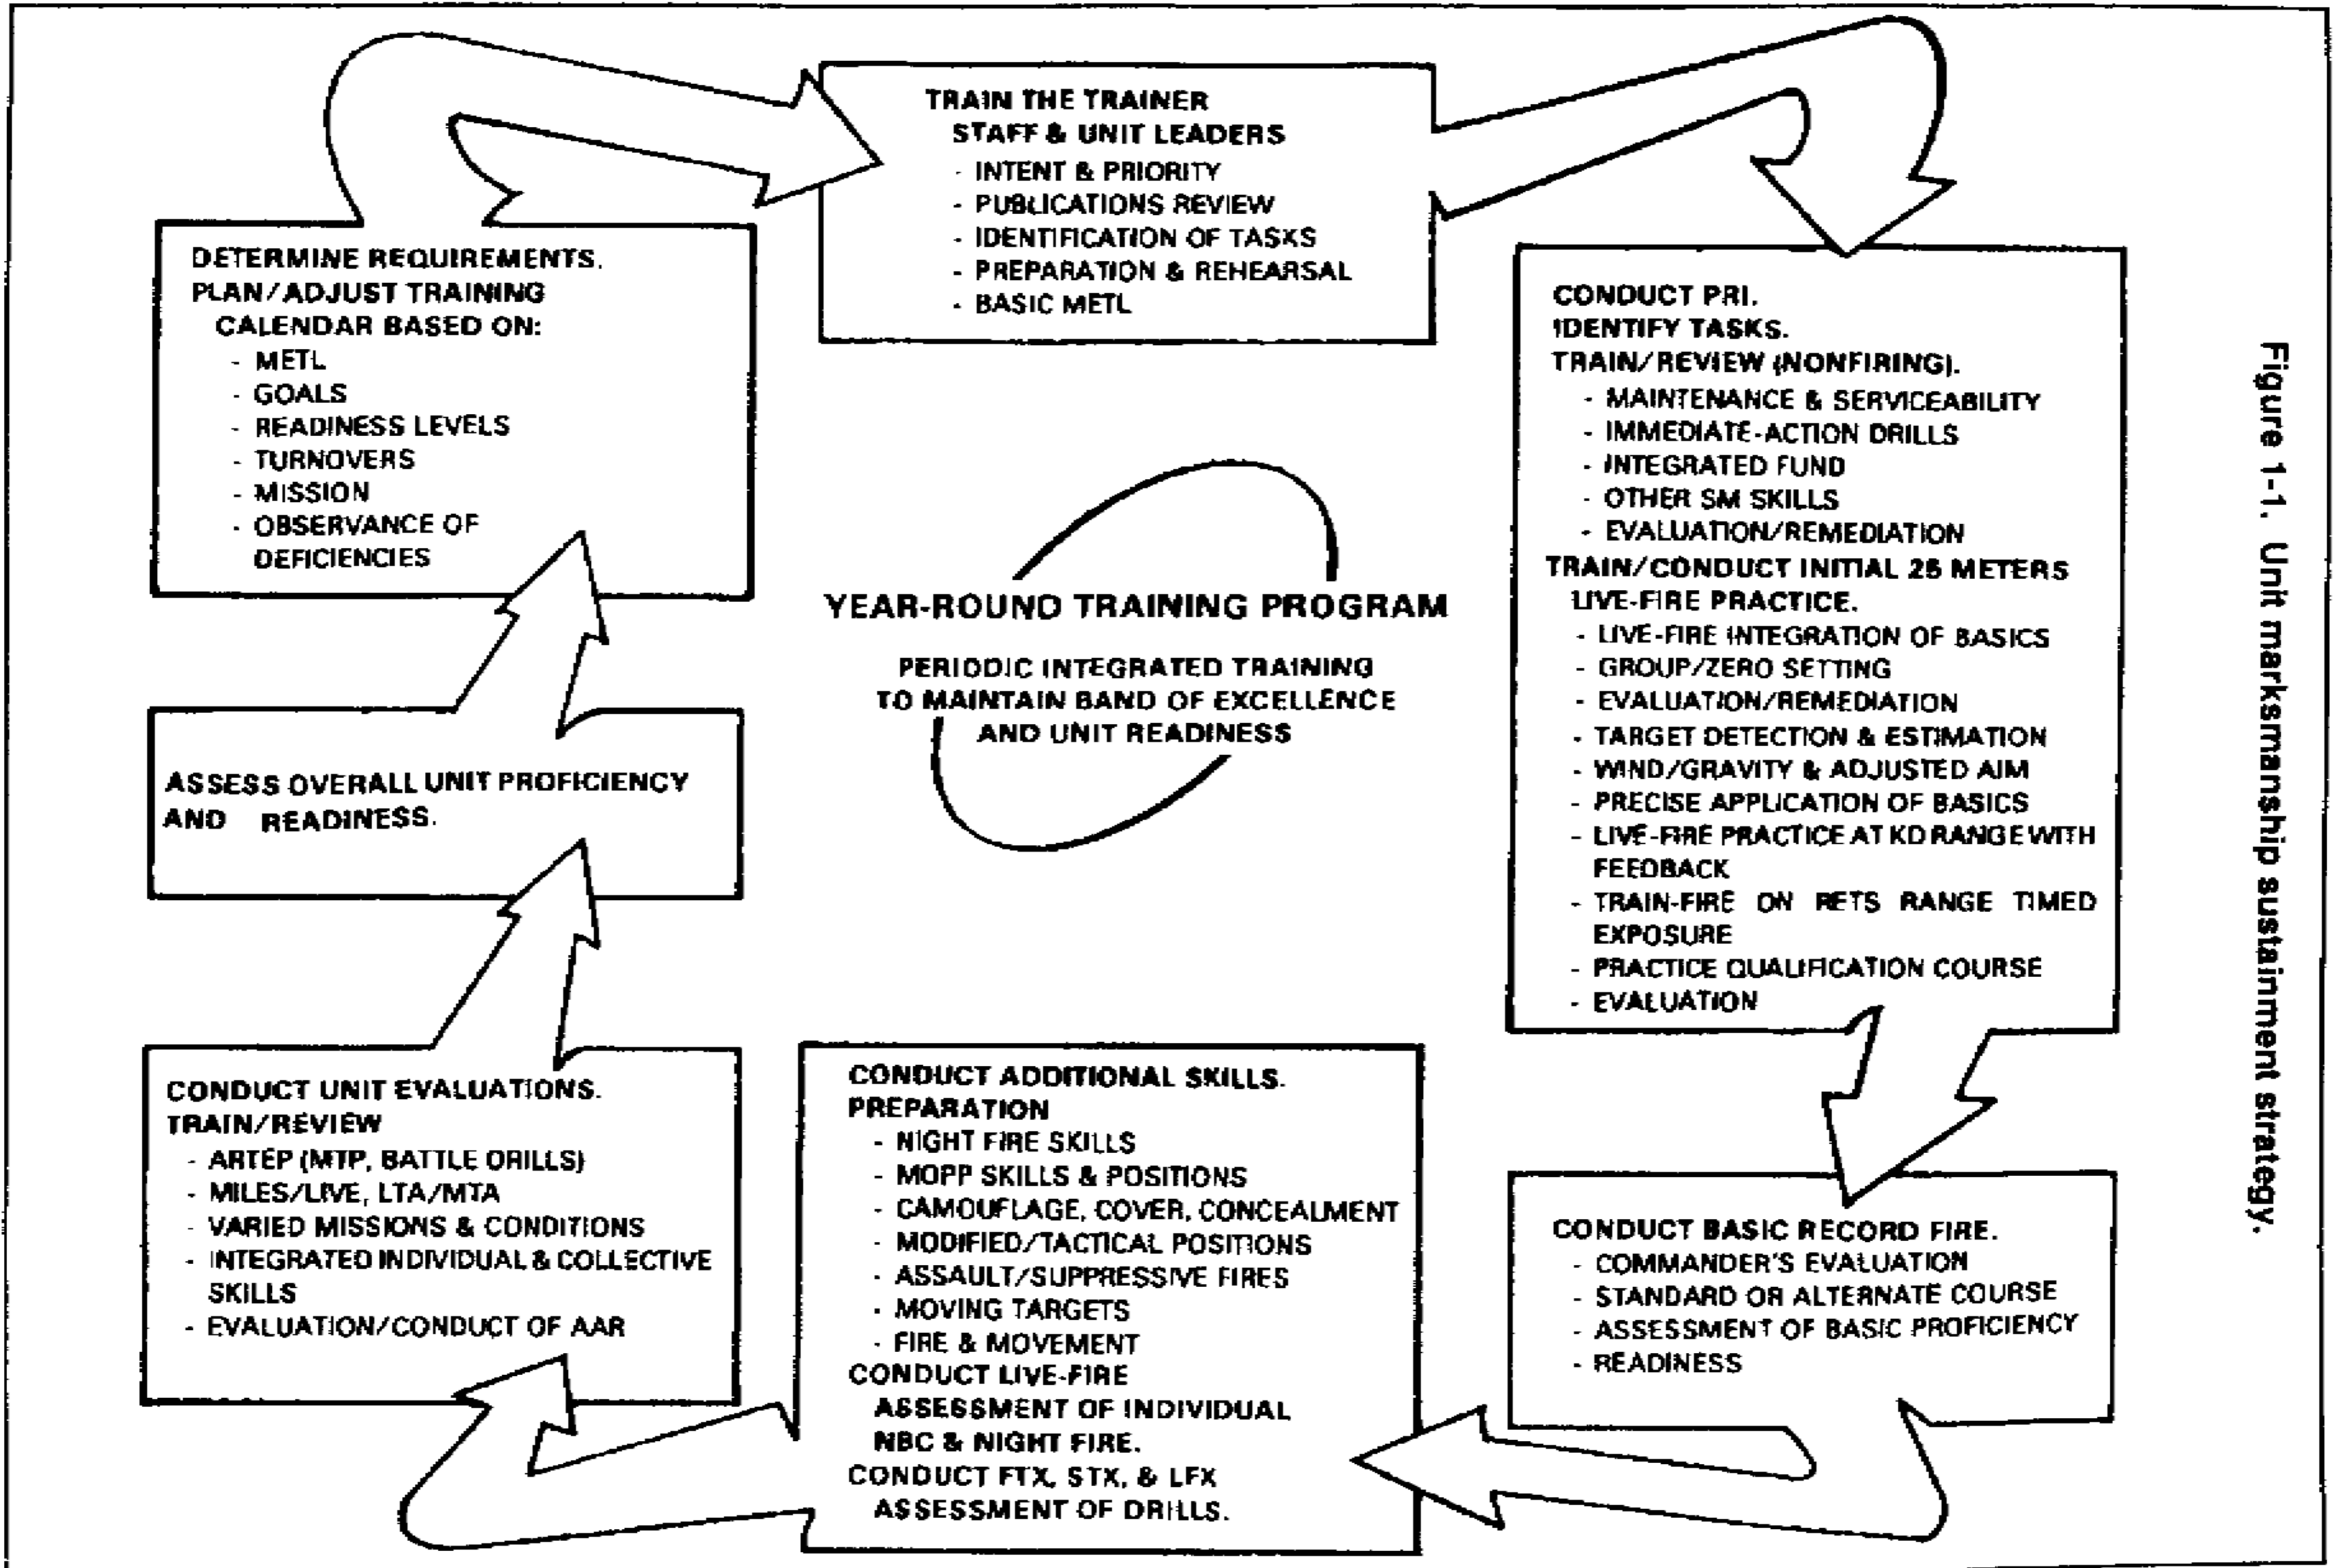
TRAIN THE TRAINER
STAFF & UNIT LEADERS
- INTENT & PRIORITY
- PUBLICATIONS REVIEW
- IDENTIFICATION OF TASKS
- PREPARATION & REHEARSAL
- BASIC METL

DETERMINE REQUIREMENTS.
PLAN/ADJUST TRAINING CALENDAR BASED ON:
- METL
- GOALS
- READINESS LEVELS
- TURNOVERS
- MISSION
- OBSERVANCE OF DEFICIENCIES

CONDUCT PRI.
IDENTIFY TASKS.
TRAIN/REVIEW (NONFIRING).
- MAINTENANCE & SERVICEABILITY
- IMMEDIATE-ACTION DRILLS
- INTEGRATED FUND
- OTHER SM SKILLS
- EVALUATION/REMEDIATION
TRAIN/CONDUCT INITIAL 25 METERS LIVE-FIRE PRACTICE.
- LIVE-FIRE INTEGRATION OF BASICS
- GROUP/ZERO SETTING
- EVALUATION/REMEDIATION
- TARGET DETECTION & ESTIMATION
- WIND/GRAVITY & ADJUSTED AIM
- PRECISE APPLICATION OF BASICS
- LIVE-FIRE PRACTICE AT KD RANGE WITH FEEDBACK
- TRAIN-FIRE ON RETS RANGE TIMED EXPOSURE
- PRACTICE QUALIFICATION COURSE
- EVALUATION

YEAR-ROUND TRAINING PROGRAM

PERIODIC INTEGRATED TRAINING TO MAINTAIN BAND OF EXCELLENCE AND UNIT READINESS

ASSESS OVERALL UNIT PROFICIENCY AND READINESS.

CONDUCT UNIT EVALUATIONS.
TRAIN/REVIEW
- ARTEP (MTP, BATTLE DRILLS)
- MILES/LIVE, LTA/MTA
- VARIED MISSIONS & CONDITIONS
- INTEGRATED INDIVIDUAL & COLLECTIVE SKILLS
- EVALUATION/CONDUCT OF AAR

CONDUCT ADDITIONAL SKILLS.
PREPARATION
- NIGHT FIRE SKILLS
- MOPP SKILLS & POSITIONS
- CAMOUFLAGE, COVER, CONCEALMENT
- MODIFIED/TACTICAL POSITIONS
- ASSAULT/SUPPRESSIVE FIRES
- MOVING TARGETS
- FIRE & MOVEMENT
CONDUCT LIVE-FIRE
ASSESSMENT OF INDIVIDUAL NBC & NIGHT FIRE.
CONDUCT FTX, STX, & LFX
ASSESSMENT OF DRILLS.

CONDUCT BASIC RECORD FIRE.
- COMMANDER'S EVALUATION
- STANDARD OR ALTERNATE COURSE
- ASSESSMENT OF BASIC PROFICIENCY
- READINESS

Figure 1-1. Unit marksmanship sustainment strategy.